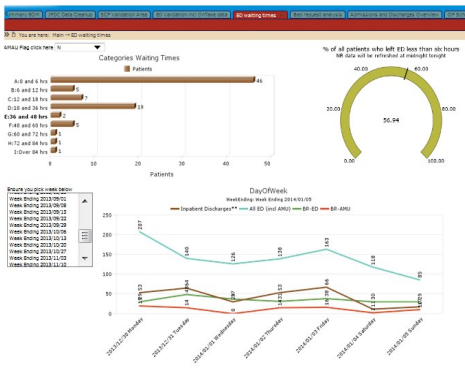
Primary BOH | HSC Data Cleanup | SCP Validation Area | ED Validation incl Diffacer data | ED waiting times | Bed focused analysis | Admissions and Discharges Overview | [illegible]

You are here: Main -> ED waiting times

AMAU Flag click here N

Categories Waiting Times

Patients

A:0 and 6 hrs 46
B:6 and 12 hrs 5
C:12 and 18 hrs 7
D:18 and 36 hrs 19
E:36 and 48 hrs 2
F:48 and 60 hrs 1
G:60 and 72 hrs 1
H:72 and 84 hrs 1
I:Over 84 hrs 1

0 10 20 30 40 50

Patients

% of all patients who left ED less than six hours
NB data will be refreshed at midnight tonight

20.00 40.00 60.00 80.00
0.00 100.00

56.94

Ensure you pick week below
Week Ending 2013/08/01
Week Ending 2013/09/08
Week Ending 2013/09/15
Week Ending 2013/09/22
Week Ending 2013/09/29
Week Ending 2013/10/06
Week Ending 2013/10/13
Week Ending 2013/10/20
Week Ending 2013/10/27
Week Ending 2013/11/03
Week Ending 2013/11/10

DayOfWeek
WeekEnding: Week Ending 2014/01/05

Inpatent Discharges** All ED (incl AMU) BR-ED BR-AMU

250
200
150
100
50
0

207 140 126 136 163 118 85
53 64 33 41 66 10 25
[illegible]

2013/12/30 Monday
2013/12/31 Tuesday
2014/01/01 Wednesday
2014/01/02 Thursday
2014/01/03 Friday
2014/01/04 Saturday
2014/01/05 Sunday